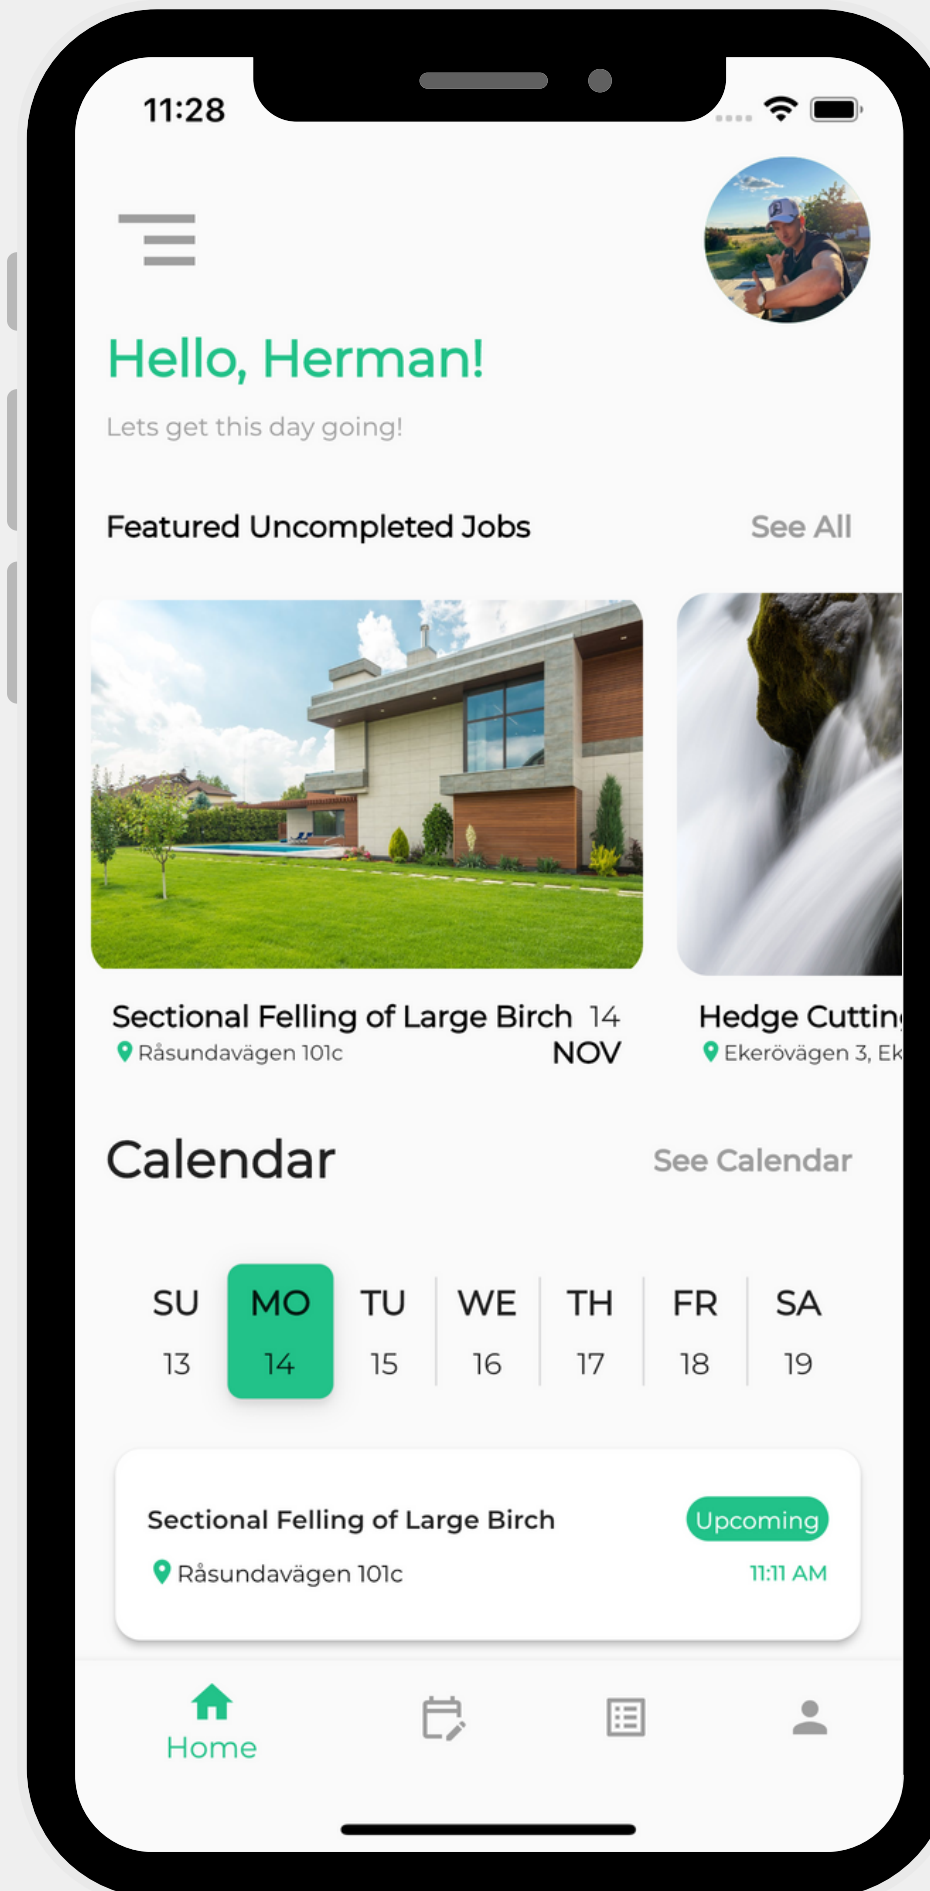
11:28

Hello, Herman!

Lets get this day going!

Featured Uncompleted Jobs

See All

Sectional Felling of Large Birch 14 NOV
Råsundavägen 101c

Hedge Cuttin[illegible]
Ekerövägen 3, Ek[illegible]

Calendar

See Calendar

| SU | MO | TU | WE | TH | FR | SA |
|---|---|---|---|---|---|---|
| 13 | 14 | 15 | 16 | 17 | 18 | 19 |

Sectional Felling of Large Birch
Upcoming
Råsundavägen 101c
11:11 AM

Home